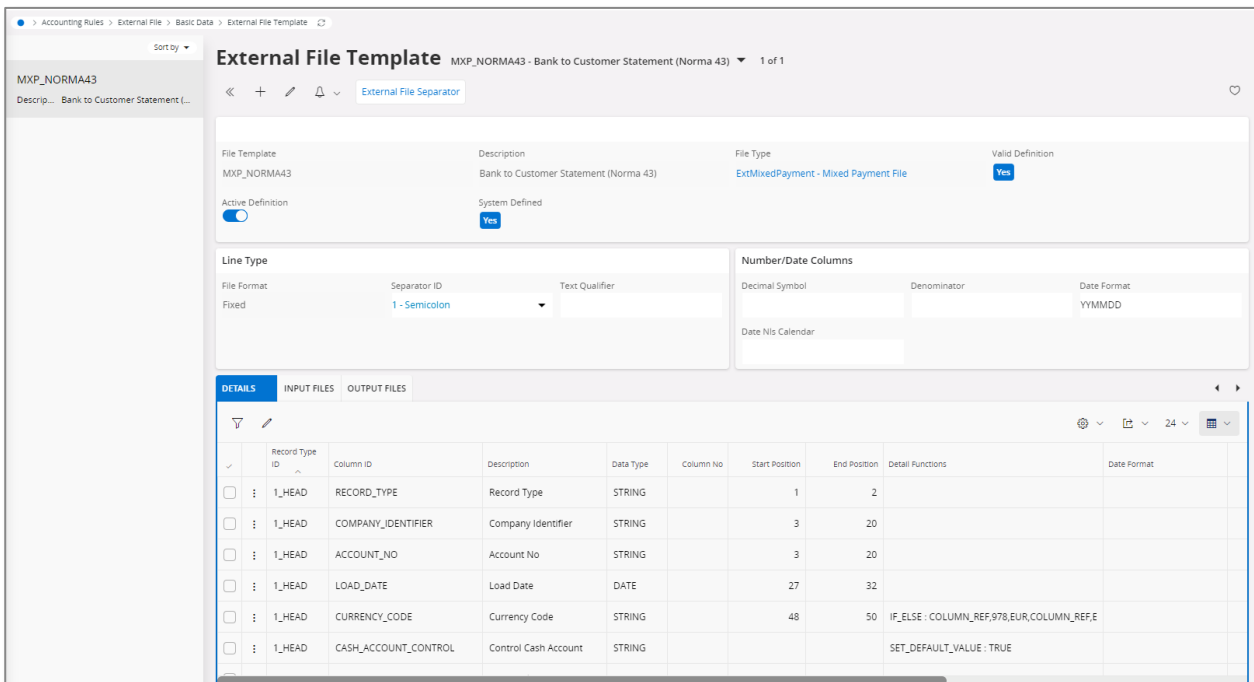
> Accounting Rules > External File > Basic Data > External File Template

Sort by

MXP_NORMA43
Descrip... Bank to Customer Statement (...

External File Template MXP_NORMA43 - Bank to Customer Statement (Norma 43) 1 of 1

External File Separator

File Template
MXP_NORMA43

Description
Bank to Customer Statement (Norma 43)

File Type
ExtMixedPayment - Mixed Payment File

Valid Definition
Yes

Active Definition

System Defined
Yes

Line Type

File Format
Fixed

Separator ID
1 - Semicolon

Text Qualifier

Number/Date Columns

Decimal Symbol

Denominator

Date Format
YYMMDD

Date Nls Calendar

DETAILS INPUT FILES OUTPUT FILES

24

| Record Type ID | Column ID | Description | Data Type | Column No | Start Position | End Position | Detail Functions | Date Format |
|---|---|---|---|---|---|---|---|---|
| 1_HEAD | RECORD_TYPE | Record Type | STRING | | 1 | 2 | | |
| 1_HEAD | COMPANY_IDENTIFIER | Company Identifier | STRING | | 3 | 20 | | |
| 1_HEAD | ACCOUNT_NO | Account No | STRING | | 3 | 20 | | |
| 1_HEAD | LOAD_DATE | Load Date | DATE | | 27 | 32 | | |
| 1_HEAD | CURRENCY_CODE | Currency Code | STRING | | 48 | 50 | IF_ELSE : COLUMN_REF,978,EUR,COLUMN_REF,E | |
| 1_HEAD | CASH_ACCOUNT_CONTROL | Control Cash Account | STRING | | | | SET_DEFAULT_VALUE : TRUE | |